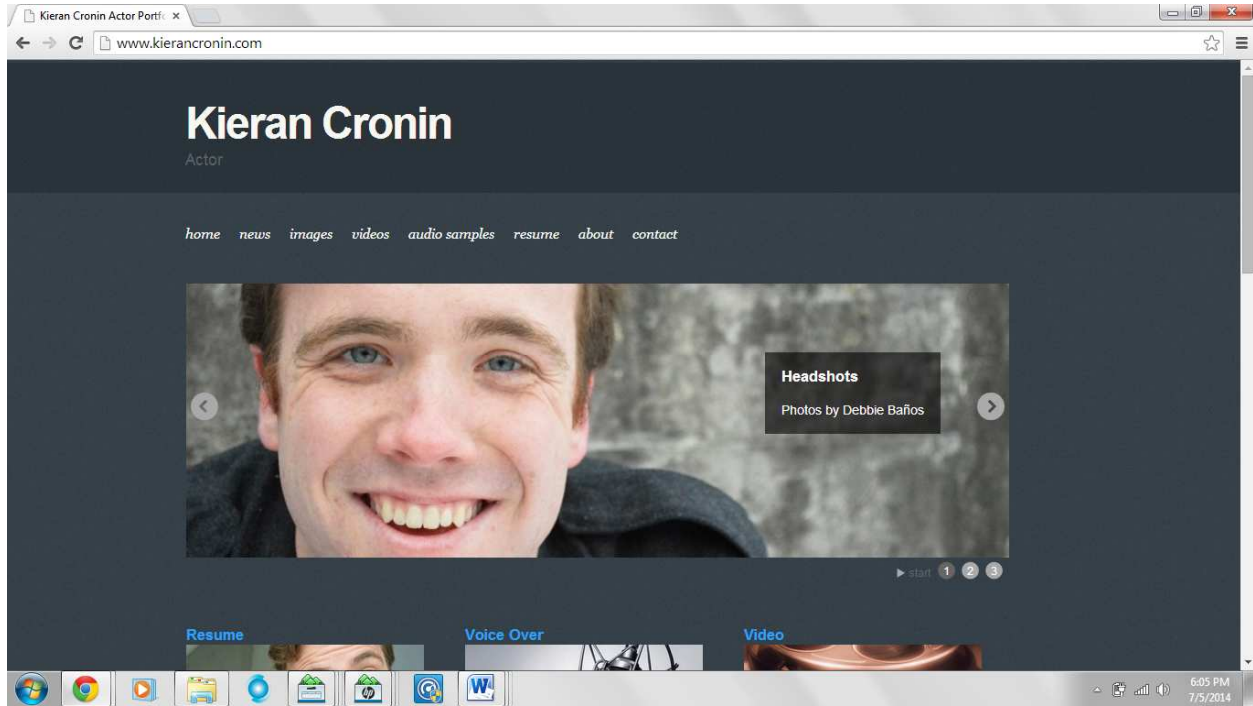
Kieran Cronin Actor Portfo ×

www.kierancronin.com

Kieran Cronin

Actor

home news images videos audio samples resume about contact

Headshots

Photos by Debbie Baños

▶ start 1 2 3

Resume

Voice Over

Video

6:05 PM
7/5/2014